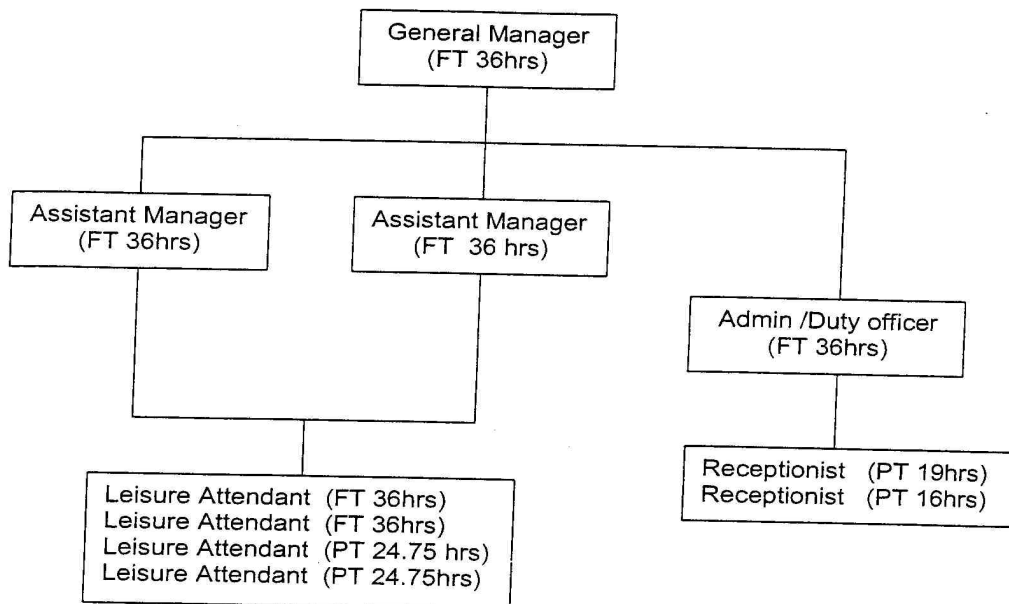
General Manager
(FT 36hrs)

Assistant Manager
(FT 36hrs)

Assistant Manager
(FT 36 hrs)

Admin /Duty officer
(FT 36hrs)

Leisure Attendant (FT 36hrs)
Leisure Attendant (FT 36hrs)
Leisure Attendant (PT 24.75 hrs)
Leisure Attendant (PT 24.75hrs)

Receptionist (PT 19hrs)
Receptionist (PT 16hrs)